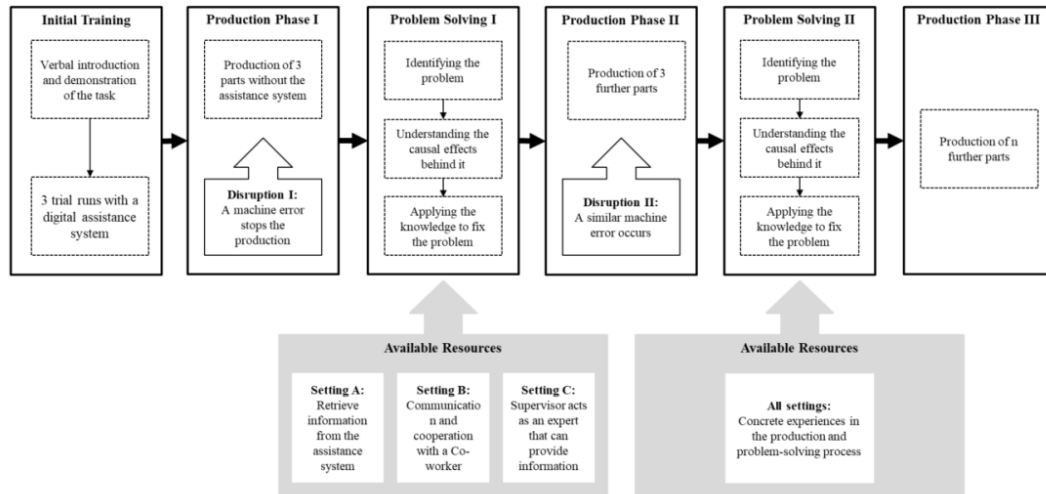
Initial Training

Verbal introduction and demonstration of the task

3 trial runs with a digital assistance system

Production Phase I

Production of 3 parts without the assistance system

Disruption I: A machine error stops the production

Problem Solving I

Identifying the problem

Understanding the causal effects behind it

Applying the knowledge to fix the problem

Production Phase II

Production of 3 further parts

Disruption II: A similar machine error occurs

Problem Solving II

Identifying the problem

Understanding the causal effects behind it

Applying the knowledge to fix the problem

Production Phase III

Production of n further parts

Available Resources

Setting A: Retrieve information from the assistance system

Setting B: Communication and cooperation with a Co-worker

Setting C: Supervisor acts as an expert that can provide information

Available Resources

All settings: Concrete experiences in the production and problem-solving process